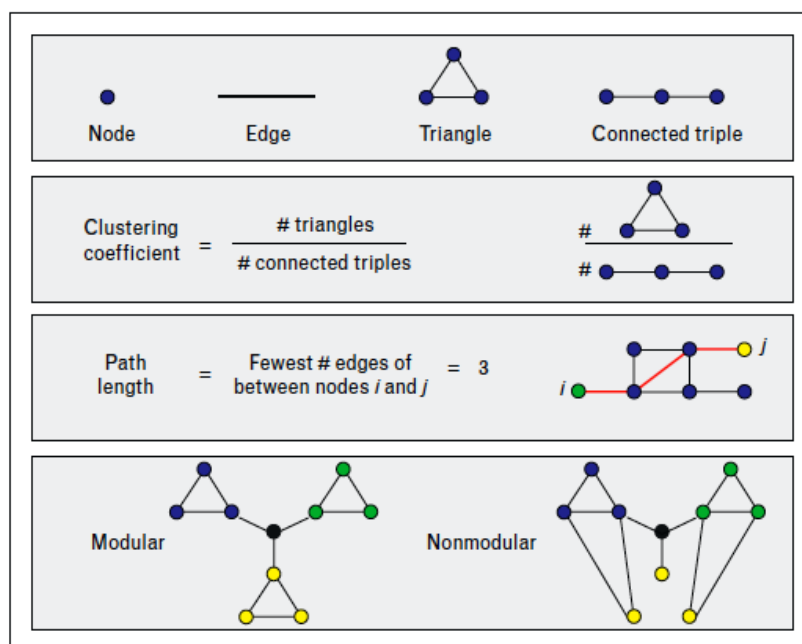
Node

Edge

Triangle

Connected triple

Clustering coefficient $=$ $\frac{\text{\# triangles}}{\text{\# connected triples}}$

#

#

Path length $=$ Fewest # edges of between nodes $i$ and $j$ $=$ 3

$i$

$j$

Modular

Nonmodular